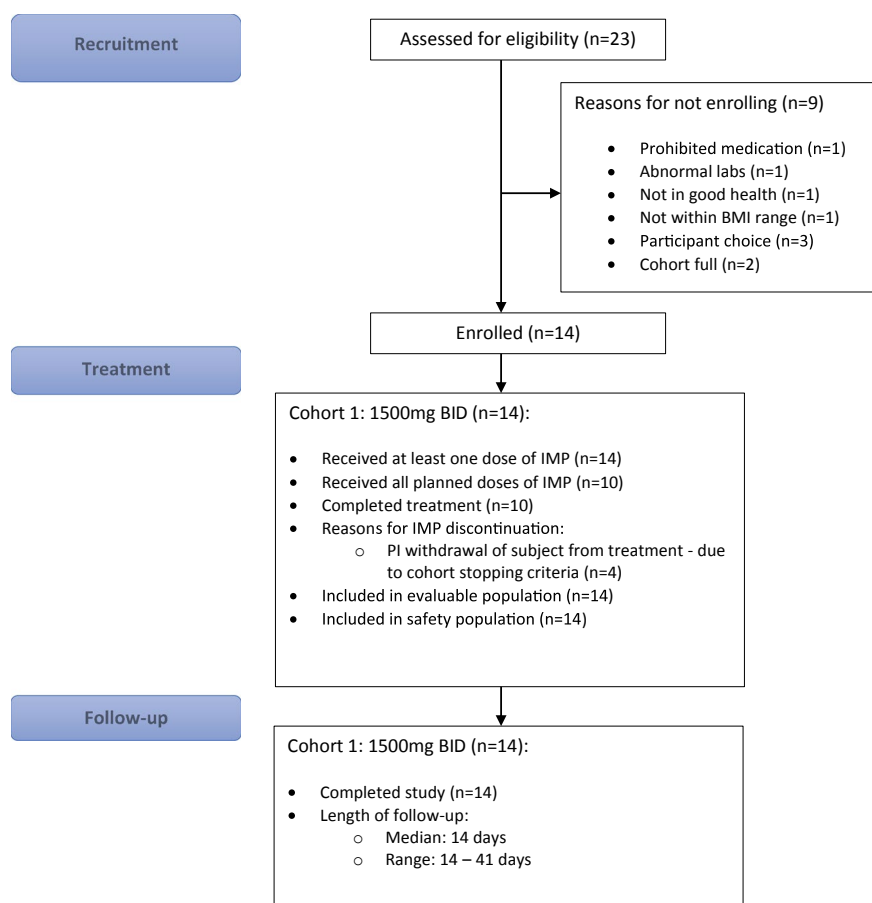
Recruitment

Assessed for eligibility (n=23)

Reasons for not enrolling (n=9)

- Prohibited medication (n=1)
- Abnormal labs (n=1)
- Not in good health (n=1)
- Not within BMI range (n=1)
- Participant choice (n=3)
- Cohort full (n=2)

Enrolled (n=14)

Treatment

Cohort 1: 1500mg BID (n=14):

- Received at least one dose of IMP (n=14)
- Received all planned doses of IMP (n=10)
- Completed treatment (n=10)
- Reasons for IMP discontinuation:
  - o PI withdrawal of subject from treatment - due to cohort stopping criteria (n=4)
- Included in evaluable population (n=14)
- Included in safety population (n=14)

Follow-up

Cohort 1: 1500mg BID (n=14):

- Completed study (n=14)
- Length of follow-up:
  - o Median: 14 days
  - o Range: 14 – 41 days